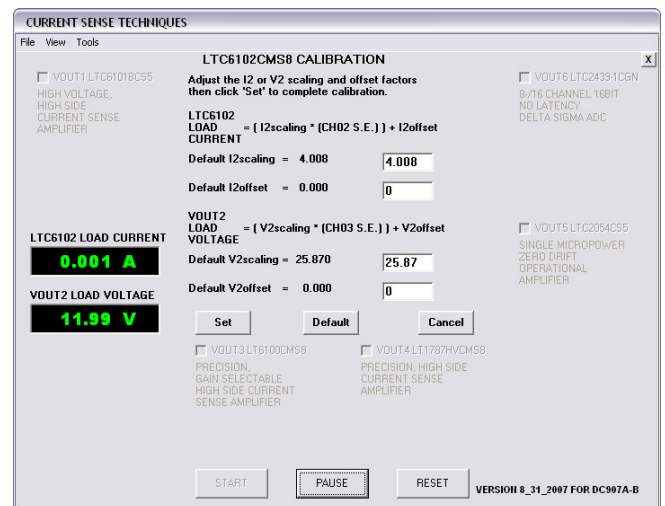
CURRENT SENSE TECHNIQUES

File View Tools

LTC6102CMS8 CALIBRATION

X

VOUT1 LTC6101BCS5
HIGH VOLTAGE, HIGH SIDE CURRENT SENSE AMPLIFIER

Adjust the I2 or V2 scaling and offset factors then click 'Set' to complete calibration.

VOUT6 LTC2439-1CGN
8-/16 CHANNEL 16BIT NO LATENCY DELTA SIGMA ADC

LTC6102 LOAD CURRENT = ( I2scaling * (CH02 S.E.) ) + I2offset

Default I2scaling = 4.008 | 4.008

Default I2offset = 0.000 | 0

VOUT2 LOAD VOLTAGE = ( V2scaling * (CH03 S.E.) ) + V2offset

LTC6102 LOAD CURRENT

0.001 A

VOUT5 LTC2054CS5
SINGLE MICROPOWER ZERO DRIFT OPERATIONAL AMPLIFIER

Default V2scaling = 25.870 | 25.87

VOUT2 LOAD VOLTAGE

11.99 V

Default V2offset = 0.000 | 0

Set

Default

Cancel

VOUT3 LT6100CMS8
PRECISION, GAIN SELECTABLE HIGH SIDE CURRENT SENSE AMPLIFIER

VOUT4 LT1787HVCMS8
PRECISION, HIGH SIDE CURRENT SENSE AMPLIFIER

START

PAUSE

RESET

VERSION 8_31_2007 FOR DC907A-B